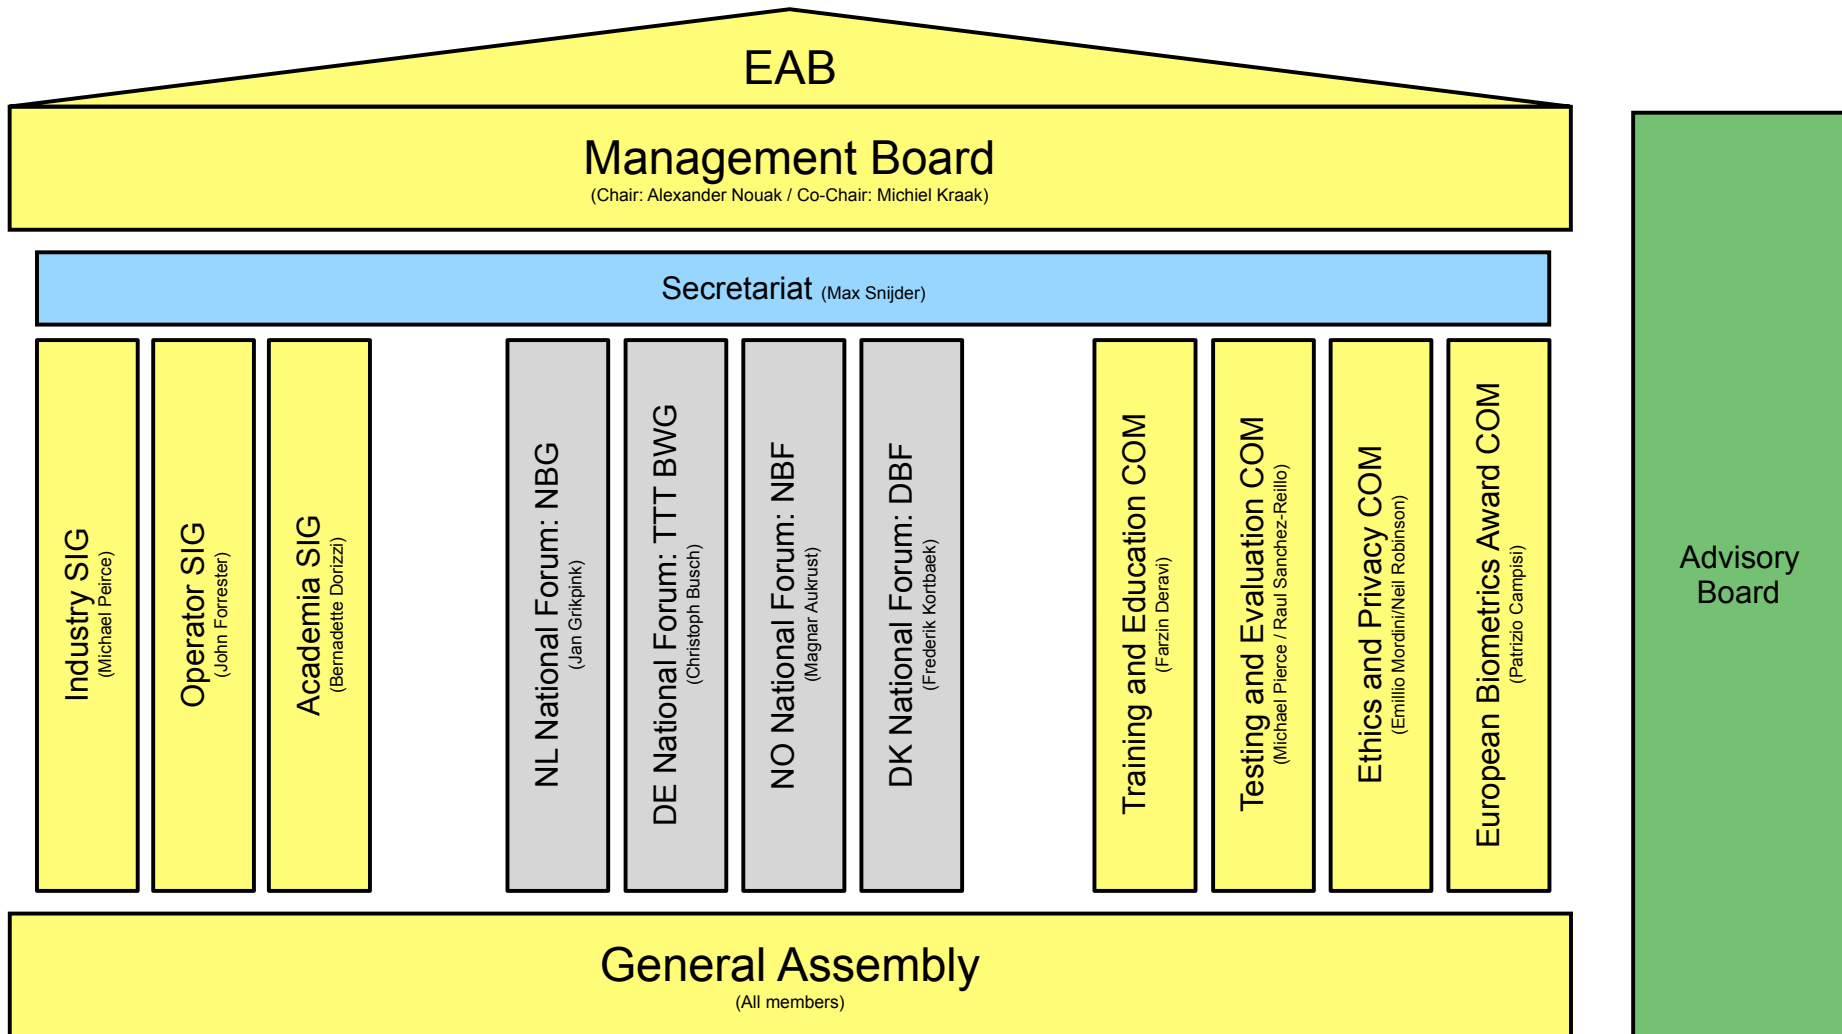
EAB

Management Board
(Chair: Alexander Nouak / Co-Chair: Michiel Kraak)

Secretariat (Max Snijder)

Industry SIG
(Michael Peirce)

Operator SIG
(John Forrester)

Academia SIG
(Bernadette Dorizzi)

NL National Forum: NBG
(Jan Grijpink)

DE National Forum: TTT BWG
(Christoph Busch)

NO National Forum: NBF
(Magnar Aukrust)

DK National Forum: DBF
(Frederik Kortbaek)

Training and Education COM
(Farzin Deravi)

Testing and Evaluation COM
(Michael Pierce / Raul Sanchez-Reillo)

Ethics and Privacy COM
(Emillio Mordini/Neil Robinson)

European Biometrics Award COM
(Patrizio Campisi)

Advisory Board

General Assembly
(All members)